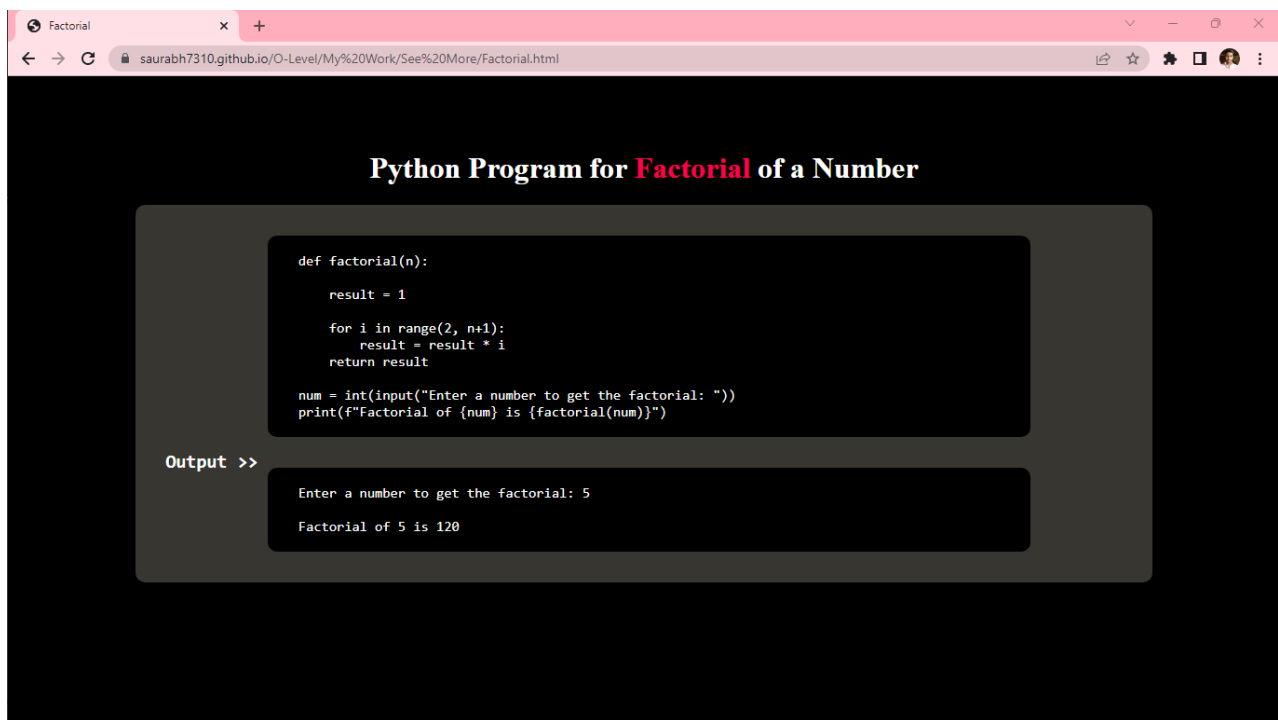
Factorial

saurabh7310.github.io/O-Level/My%20Work/See%20More/Factorial.html

Python Program for Factorial of a Number

def factorial(n):

    result = 1

    for i in range(2, n+1):
        result = result * i
    return result

num = int(input("Enter a number to get the factorial: "))
print(f"Factorial of {num} is {factorial(num)}")

Output >>

Enter a number to get the factorial: 5

Factorial of 5 is 120